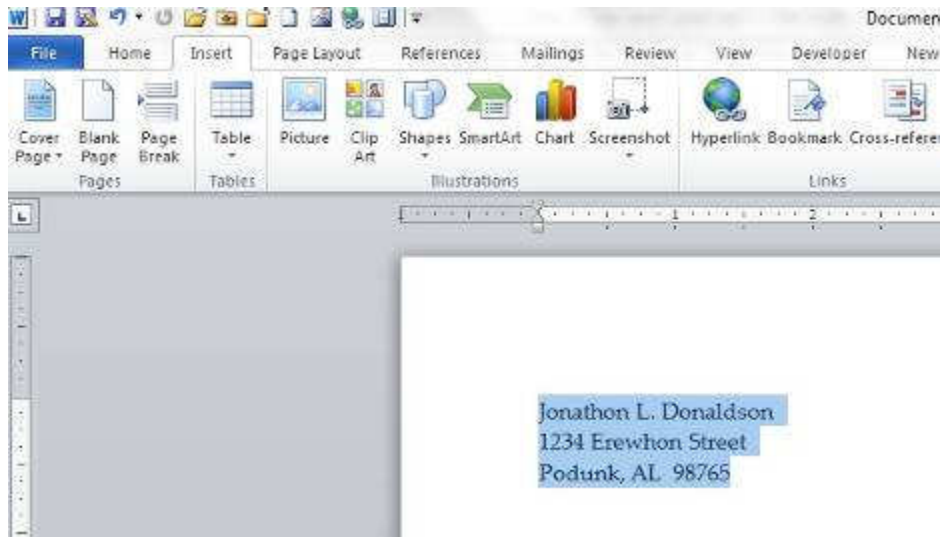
Documen

File Home Insert Page Layout References Mailings Review View Developer New

Cover Page
Blank Page
Page Break
Pages

Table
Tables

Picture
Clip Art
Shapes
SmartArt
Chart
Screenshot
Illustrations

Hyperlink
Bookmark
Cross-refere
Links

1 2

Jonathon L. Donaldson
1234 Erewhon Street
Podunk, AL 98765